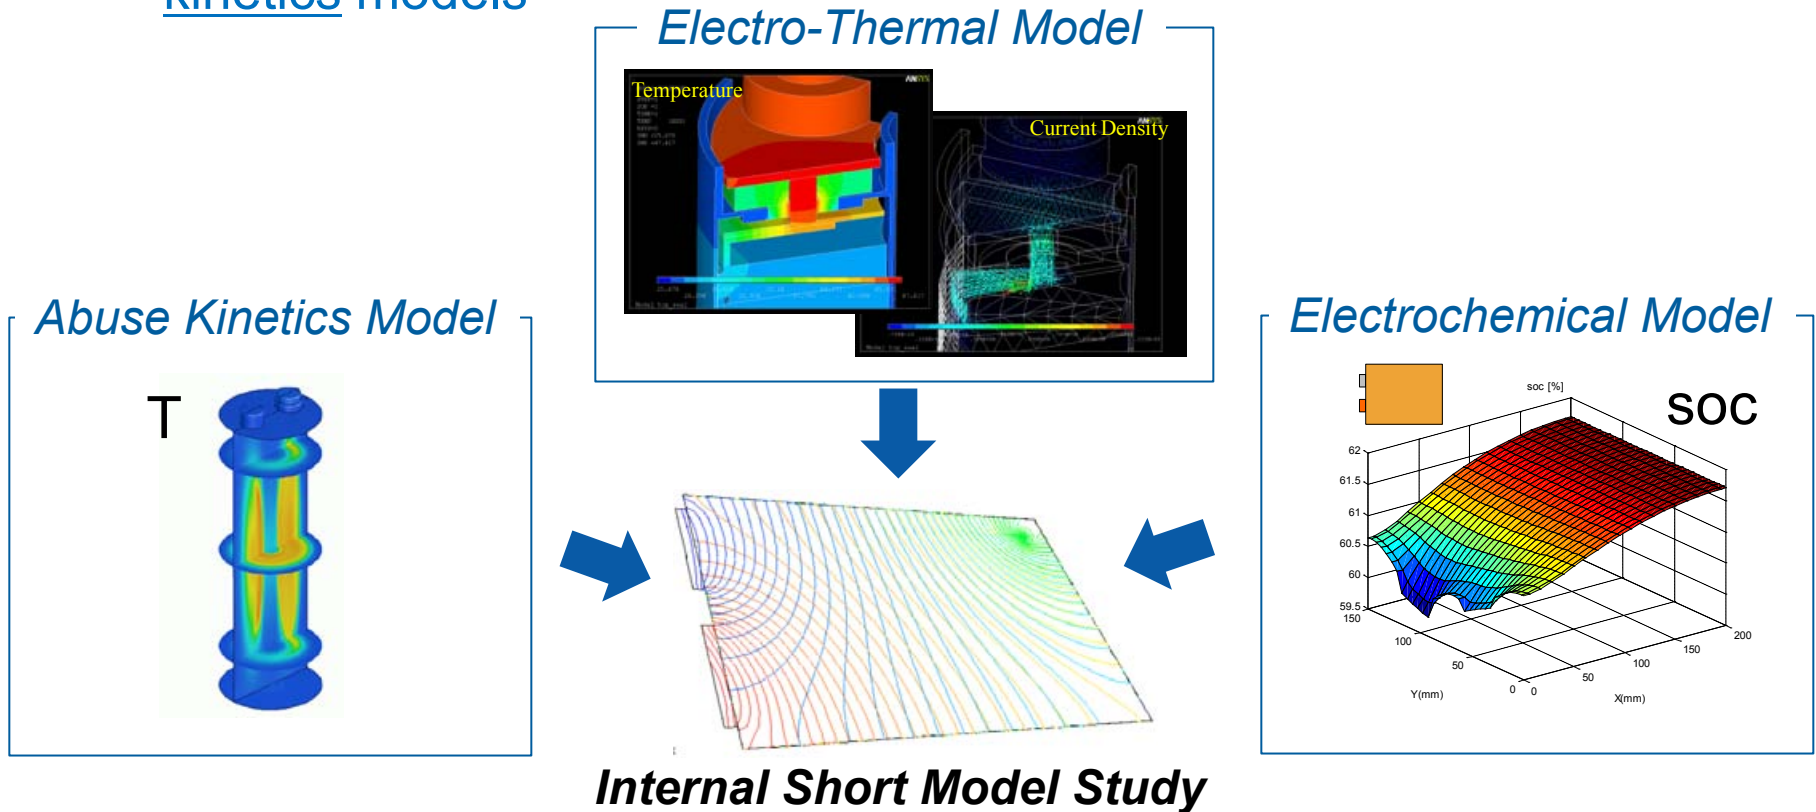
Kinetics models

Electro-Thermal Model

Temperature

Current Density

Abuse Kinetics Model

T

Electrochemical Model

soc [%]

SOC

62
61.5
61
60.5
60
59.5
150
100
50
0
Y(mm)
0
50
100
150
200
X(mm)

Internal Short Model Study